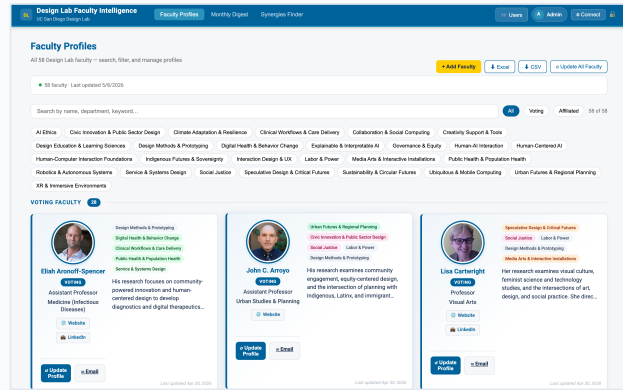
DL Design Lab Faculty Intelligence
UC San Diego Design Lab

Faculty Profiles | Monthly Digest | Synergies Finder

Users | A Admin | Connect

Faculty Profiles

All 58 Design Lab faculty — search, filter, and manage profiles

+ Add Faculty | Excel | CSV | Update All Faculty

58 faculty · Last updated 5/6/2026

Search by name, department, keyword...

All | Voting | Affiliated | 56 of 58

AI Ethics | Civic Innovation & Public Sector Design | Climate Adaptation & Resilience | Clinical Workflows & Care Delivery | Collaboration & Social Computing | Creativity Support & Tools | Design Education & Learning Sciences | Design Methods & Prototyping | Digital Health & Behavior Change | Explainable & Interpretable AI | Governance & Equity | Human-AI Interaction | Human-Centered AI | Human-Computer Interaction Foundations | Indigenous Futures & Sovereignty | Interaction Design & UX | Labor & Power | Media Arts & Interactive Installations | Public Health & Population Health | Robotics & Autonomous Systems | Service & Systems Design | Social Justice | Speculative Design & Critical Futures | Sustainability & Circular Futures | Ubiquitous & Mobile Computing | Urban Futures & Regional Planning | XR & Immersive Environments

VOTING FACULTY 26

Design Methods & Prototyping
Digital Health & Behavior Change
Clinical Workflows & Care Delivery
Public Health & Population Health
Service & Systems Design

Elliah Aronoff-Spencer
VOTING
Assistant Professor
Medicine (Infectious Diseases)

His research focuses on community-powered innovation and human-centered design to develop diagnostics and digital therapeutics...

Website
LinkedIn

Update Profile | Email

Last updated Apr 30, 2026

Urban Futures & Regional Planning
Civic Innovation & Public Sector Design
Social Justice
Labor & Power
Design Methods & Prototyping

John C. Arroyo
VOTING
Assistant Professor
Urban Studies & Planning

His research examines community engagement, equity-centered design, and the intersection of planning with Indigenous, Latinx, and immigrant...

Website

Update Profile | Email

Last updated Apr 30, 2026

Speculative Design & Critical Futures
Social Justice
Labor & Power
Design Methods & Prototyping
Media Arts & Interactive Installations

Lisa Cartwright
VOTING
Professor
Visual Arts

Her research examines visual culture, feminist science and technology studies, and the intersections of art, design, and social practice. She direc...

LinkedIn

Update Profile | Email

Last updated Apr 30, 2026